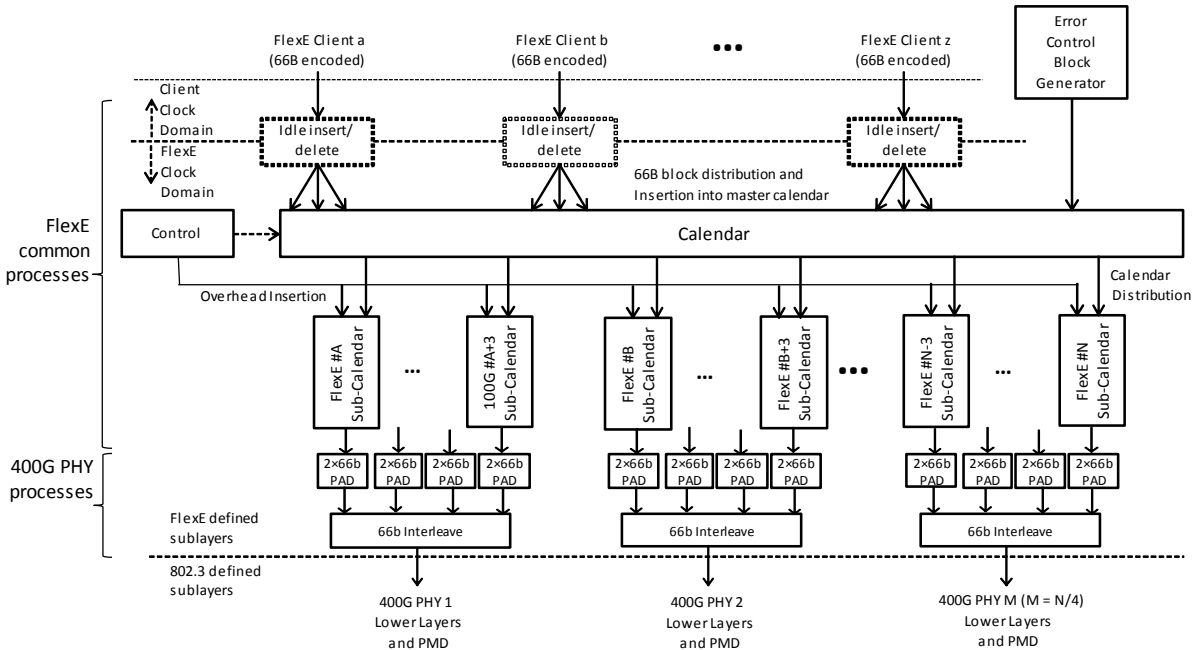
FlexE Client a (66B encoded)

FlexE Client b (66B encoded)

•••

FlexE Client z (66B encoded)

Error Control Block Generator

Client Clock Domain

FlexE Clock Domain

Idle insert/ delete

Idle insert/ delete

Idle insert/ delete

66B block distribution and Insertion into master calendar

FlexE common processes

Control

Calendar

Overhead Insertion

Calendar Distribution

FlexE #A Sub-Calendar

...

100G #A+3 Sub-Calendar

FlexE #B Sub-Calendar

...

FlexE #B+3 Sub-Calendar

•••

FlexE #N-3 Sub-Calendar

...

FlexE #N Sub-Calendar

400G PHY processes

2×66b PAD

2×66b PAD

2×66b PAD

2×66b PAD

2×66b PAD

2×66b PAD

2×66b PAD

2×66b PAD

2×66b PAD

2×66b PAD

2×66b PAD

2×66b PAD

FlexE defined sublayers

66b Interleave

66b Interleave

66b Interleave

802.3 defined sublayers

400G PHY 1 Lower Layers and PMD

400G PHY 2 Lower Layers and PMD

400G PHY M (M = N/4) Lower Layers and PMD